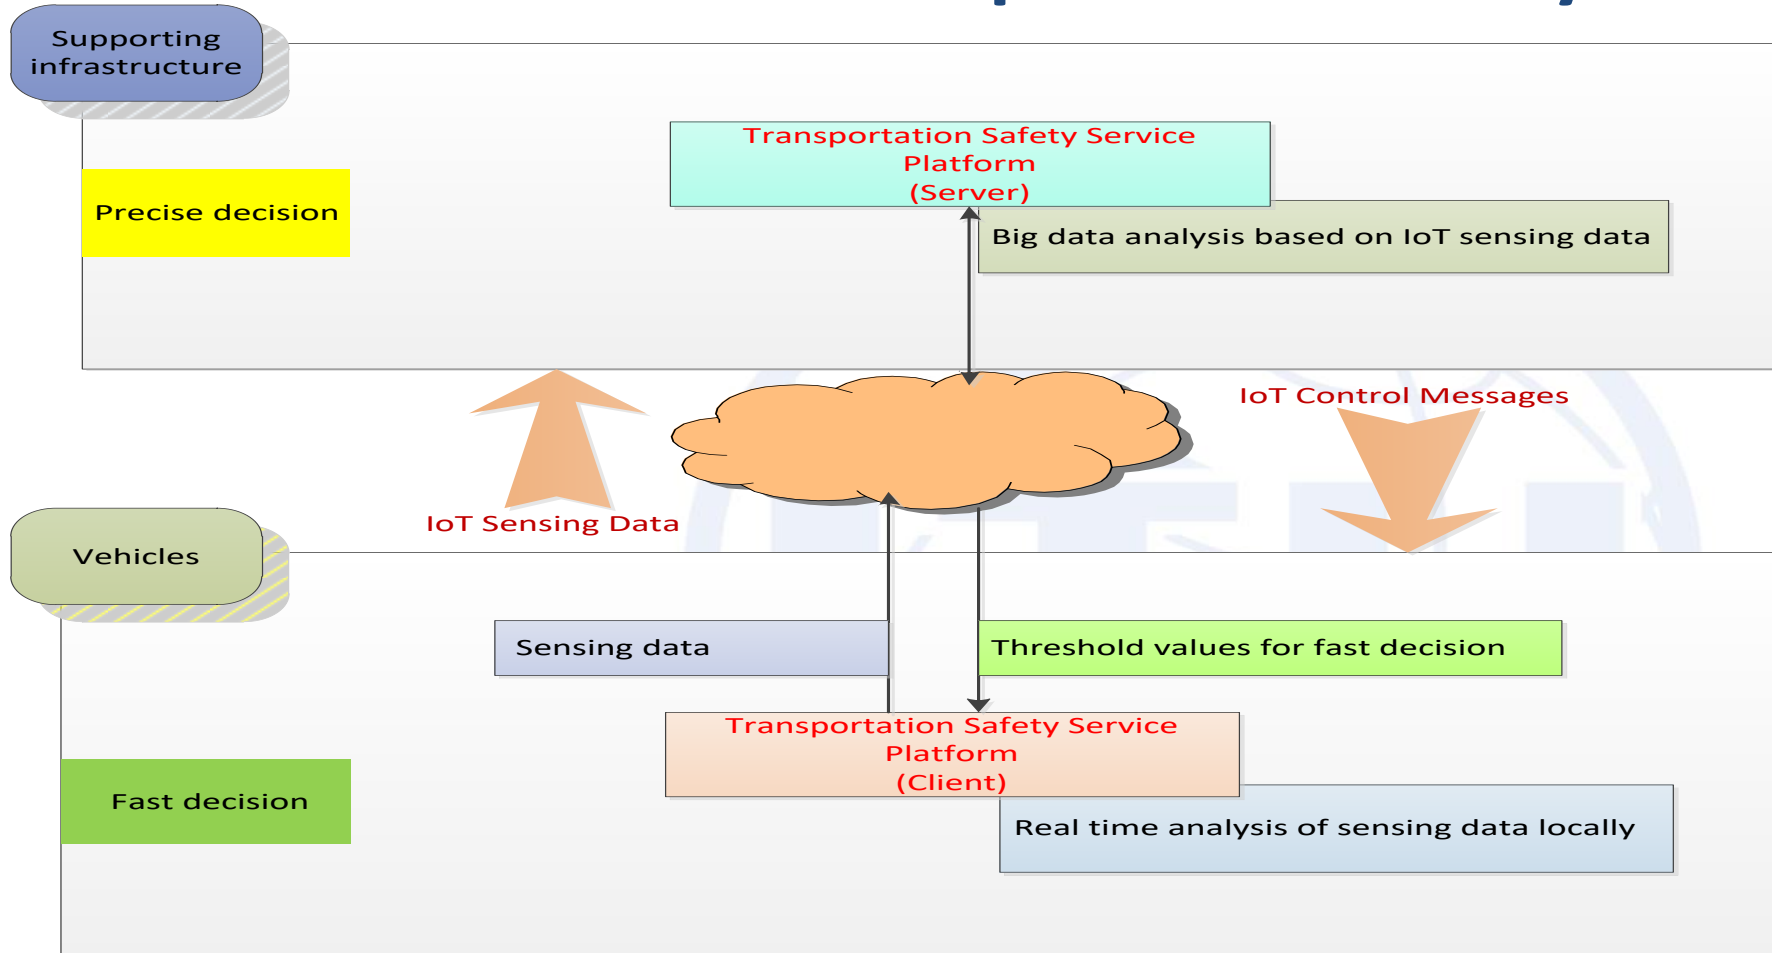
Supporting infrastructure

Transportation Safety Service Platform (Server)

Precise decision

Big data analysis based on IoT sensing data

IoT Control Messages

IoT Sensing Data

Vehicles

Sensing data

Threshold values for fast decision

Transportation Safety Service Platform (Client)

Fast decision

Real time analysis of sensing data locally